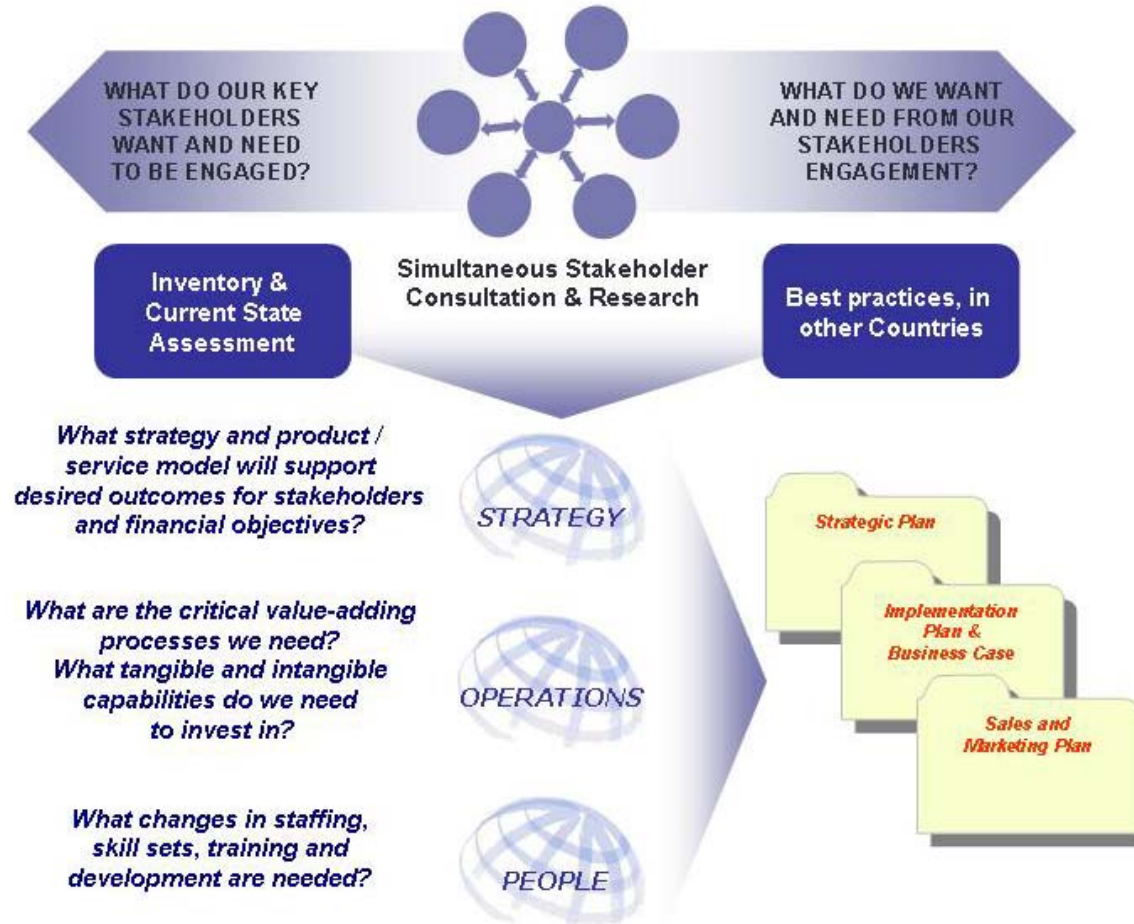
WHAT DO OUR KEY STAKEHOLDERS WANT AND NEED TO BE ENGAGED?

WHAT DO WE WANT AND NEED FROM OUR STAKEHOLDERS ENGAGEMENT?

Inventory & Current State Assessment

Simultaneous Stakeholder Consultation & Research

Best practices, in other Countries

What strategy and product / service model will support desired outcomes for stakeholders and financial objectives?

STRATEGY

What are the critical value-adding processes we need? What tangible and intangible capabilities do we need to invest in?

OPERATIONS

What changes in staffing, skill sets, training and development are needed?

PEOPLE

Strategic Plan

Implementation Plan & Business Case

Sales and Marketing Plan